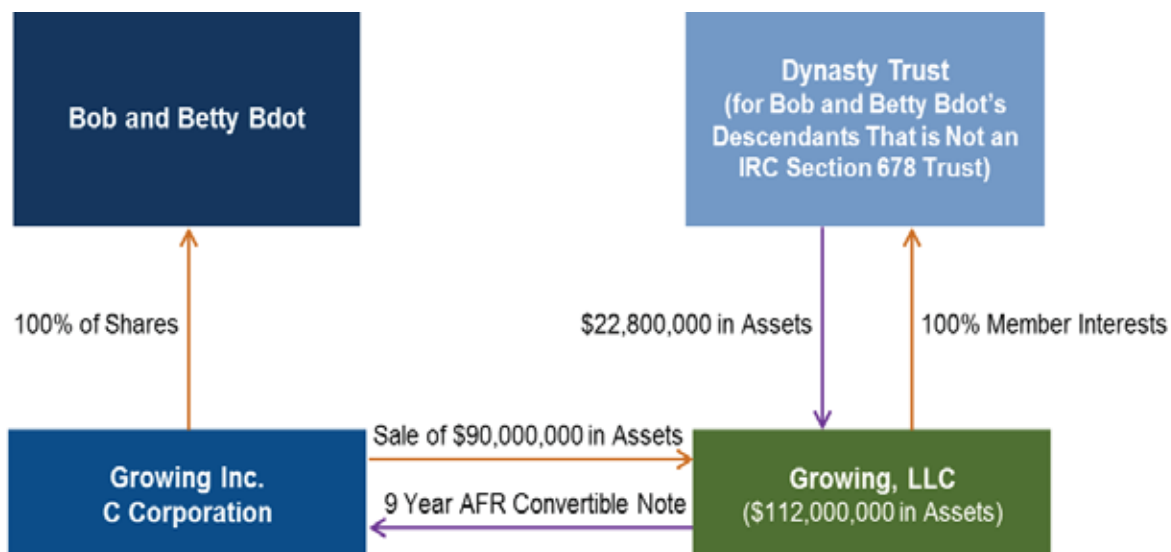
Bob and Betty Bdot

Dynasty Trust
(for Bob and Betty Bdot's Descendants That is Not an IRC Section 678 Trust)

100% of Shares

$22,800,000 in Assets

100% Member Interests

Sale of $90,000,000 in Assets

9 Year AFR Convertible Note

Growing Inc.
C Corporation

Growing, LLC
($112,000,000 in Assets)